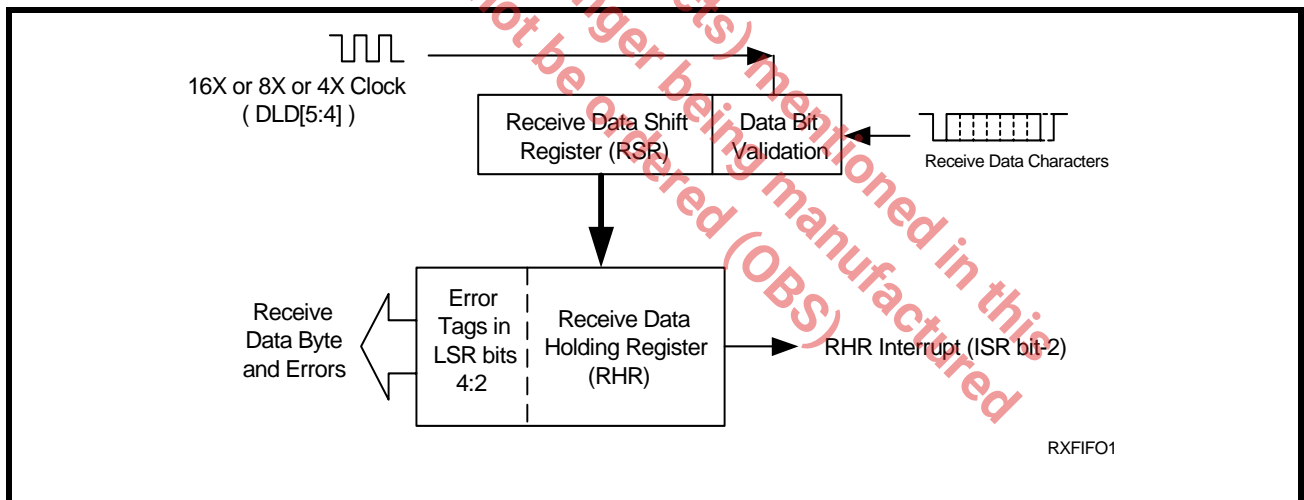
16X or 8X or 4X Clock ( DLD[5:4] )

Receive Data Shift Register (RSR)

Data Bit Validation

Receive Data Characters

Receive Data Byte and Errors

Error Tags in LSR bits 4:2

Receive Data Holding Register (RHR)

RHR Interrupt (ISR bit-2)

RXFIFO1

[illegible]ot be ordered (OBS)

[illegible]nger being manufactured

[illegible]cts) mentioned in this